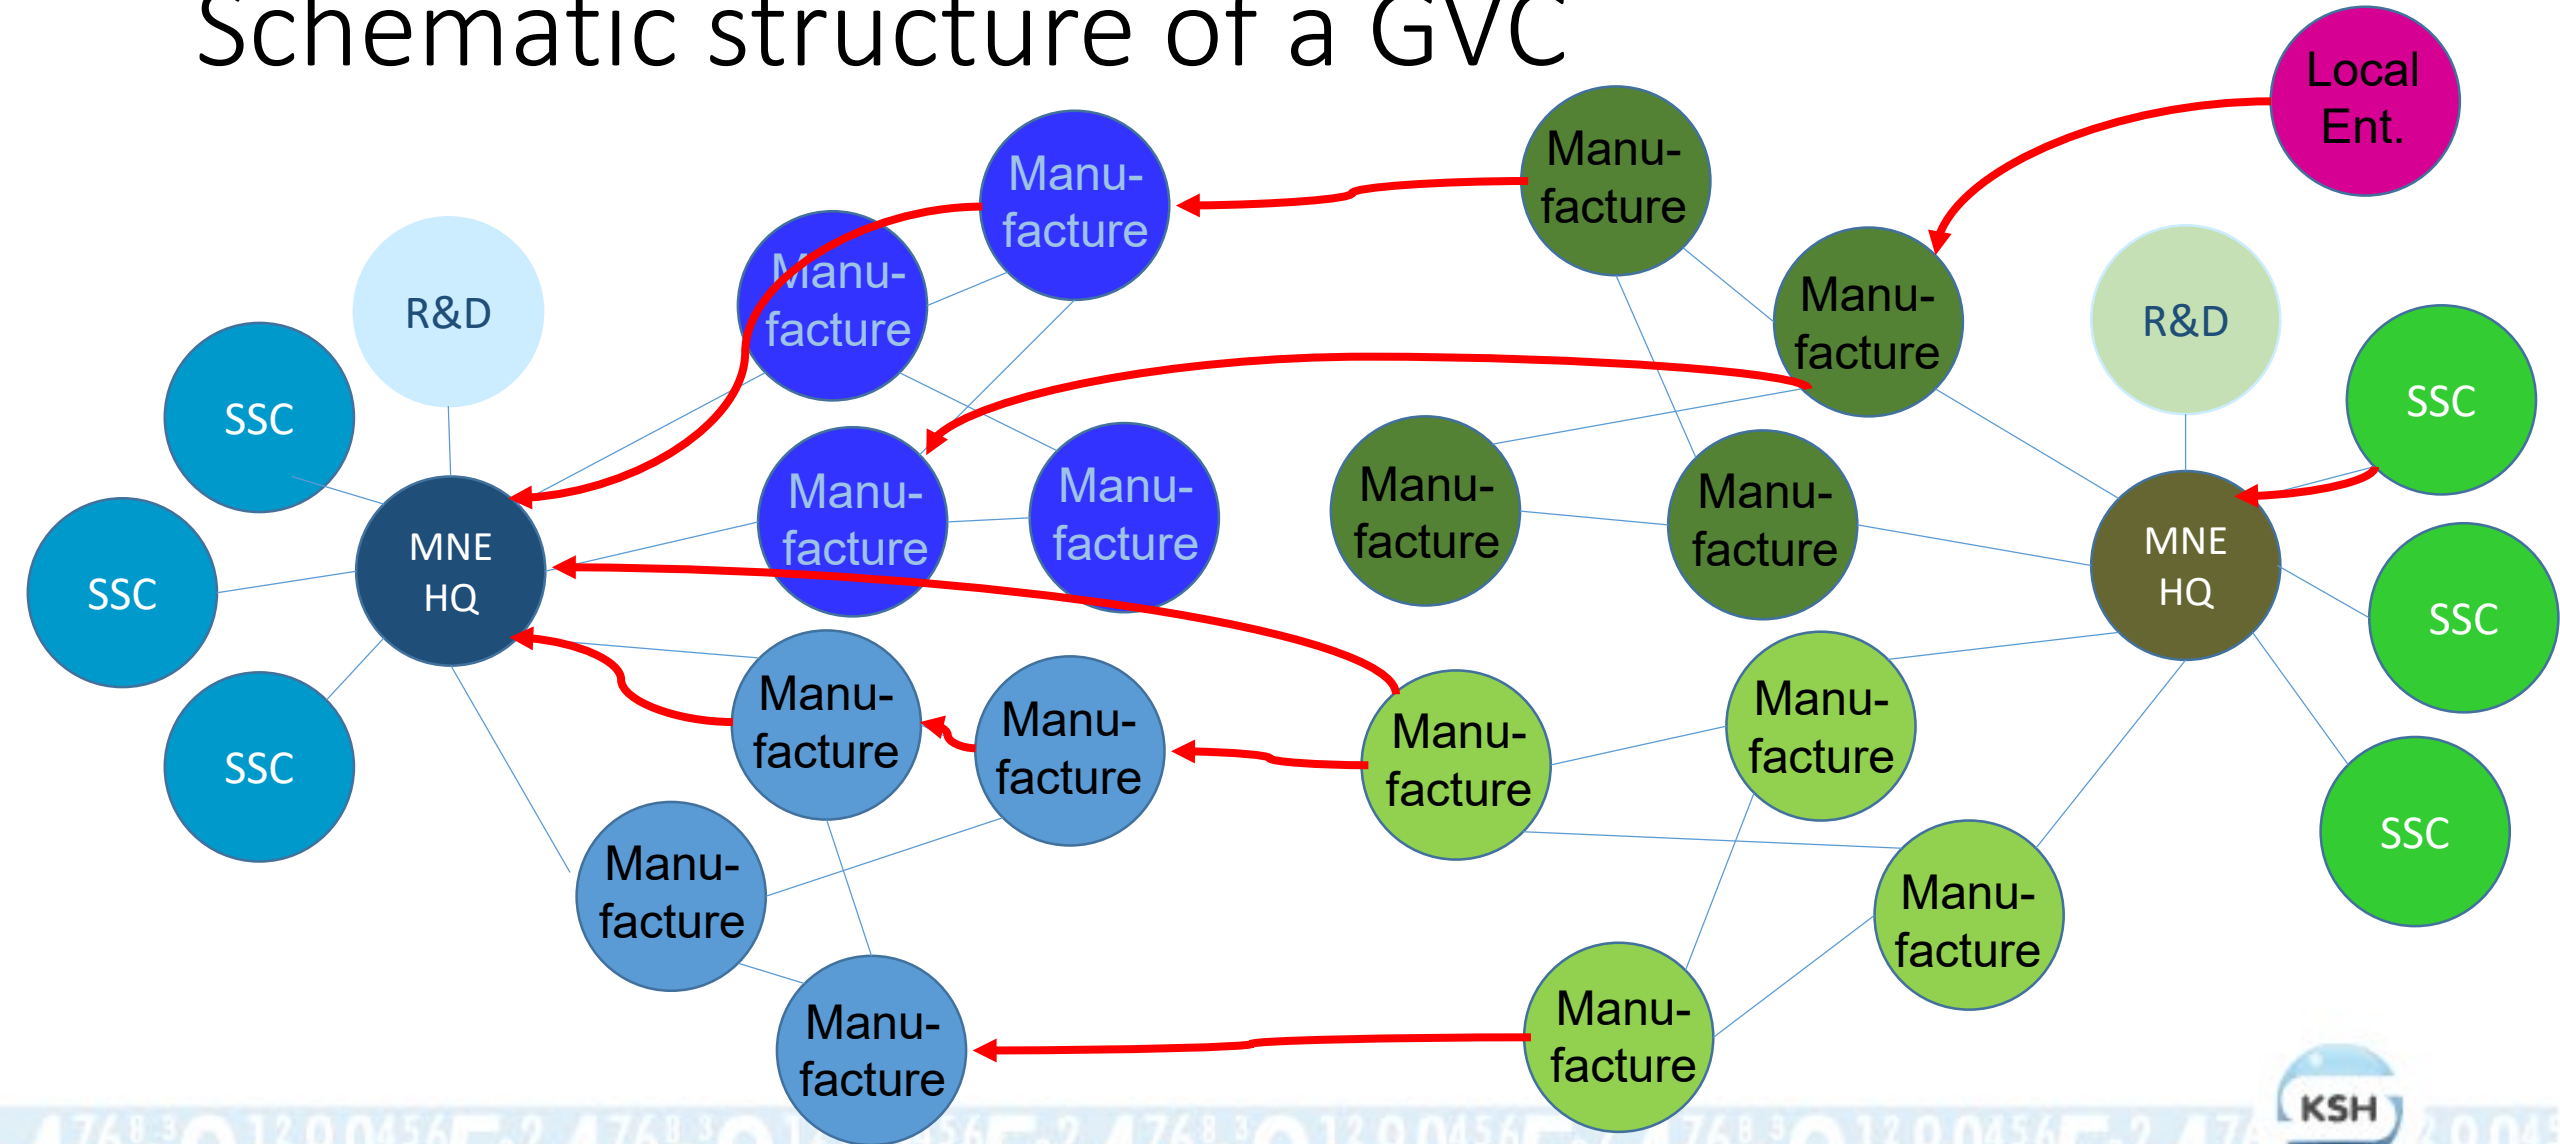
Schematic structure of a GVC

Local Ent.

Manufacture

Manufacture

Manufacture

Manufacture

R&D

R&D

SSC

SSC

MNE HQ

Manufacture

Manufacture

Manufacture

Manufacture

MNE HQ

SSC

SSC

SSC

Manufacture

Manufacture

Manufacture

Manufacture

SSC

Manufacture

Manufacture

Manufacture

Manufacture

KSH